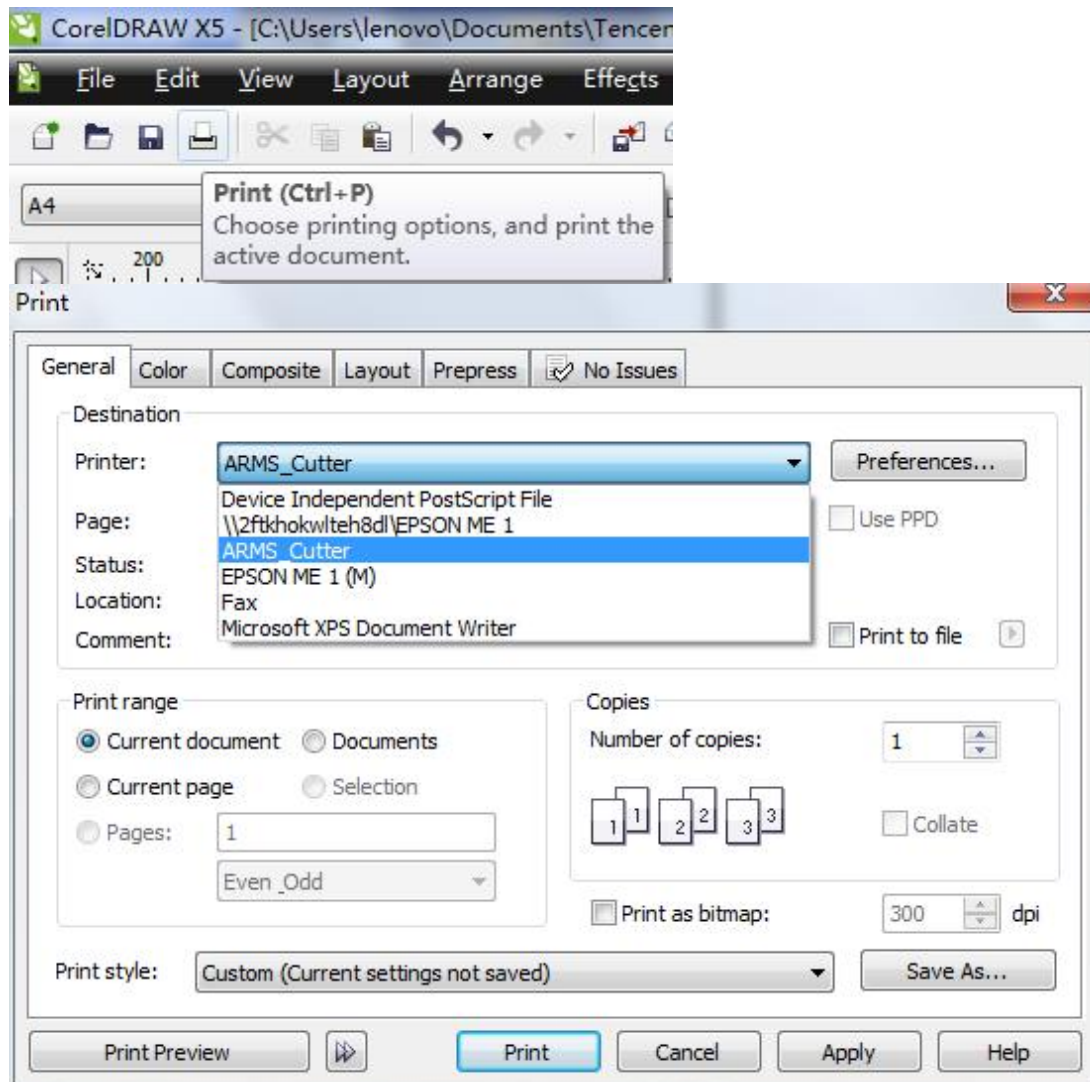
CorelDRAW X5 - [C:\Users\lenovo\Documents\Tencer

File Edit View Layout Arrange Effects

A4

Print (Ctrl+P)
Choose printing options, and print the active document.

200

Print

General Color Composite Layout Prepress No Issues

Destination

Printer: ARMS_Cutter

Preferences...

Device Independent PostScript File
\\2ftkhokwlteh8dl\EPSON ME 1
ARMS_Cutter
EPSON ME 1 (M)
Fax
Microsoft XPS Document Writer

Page:

Use PPD

Status:

Location:

Comment:

Print to file

Print range

Current document Documents

Current page Selection

Pages: 1

Even_Odd

Copies

Number of copies: 1

1 1 2 2 3 3

Collate

Print as bitmap: 300 dpi

Print style: Custom (Current settings not saved)

Save As...

Print Preview

Print Cancel Apply Help